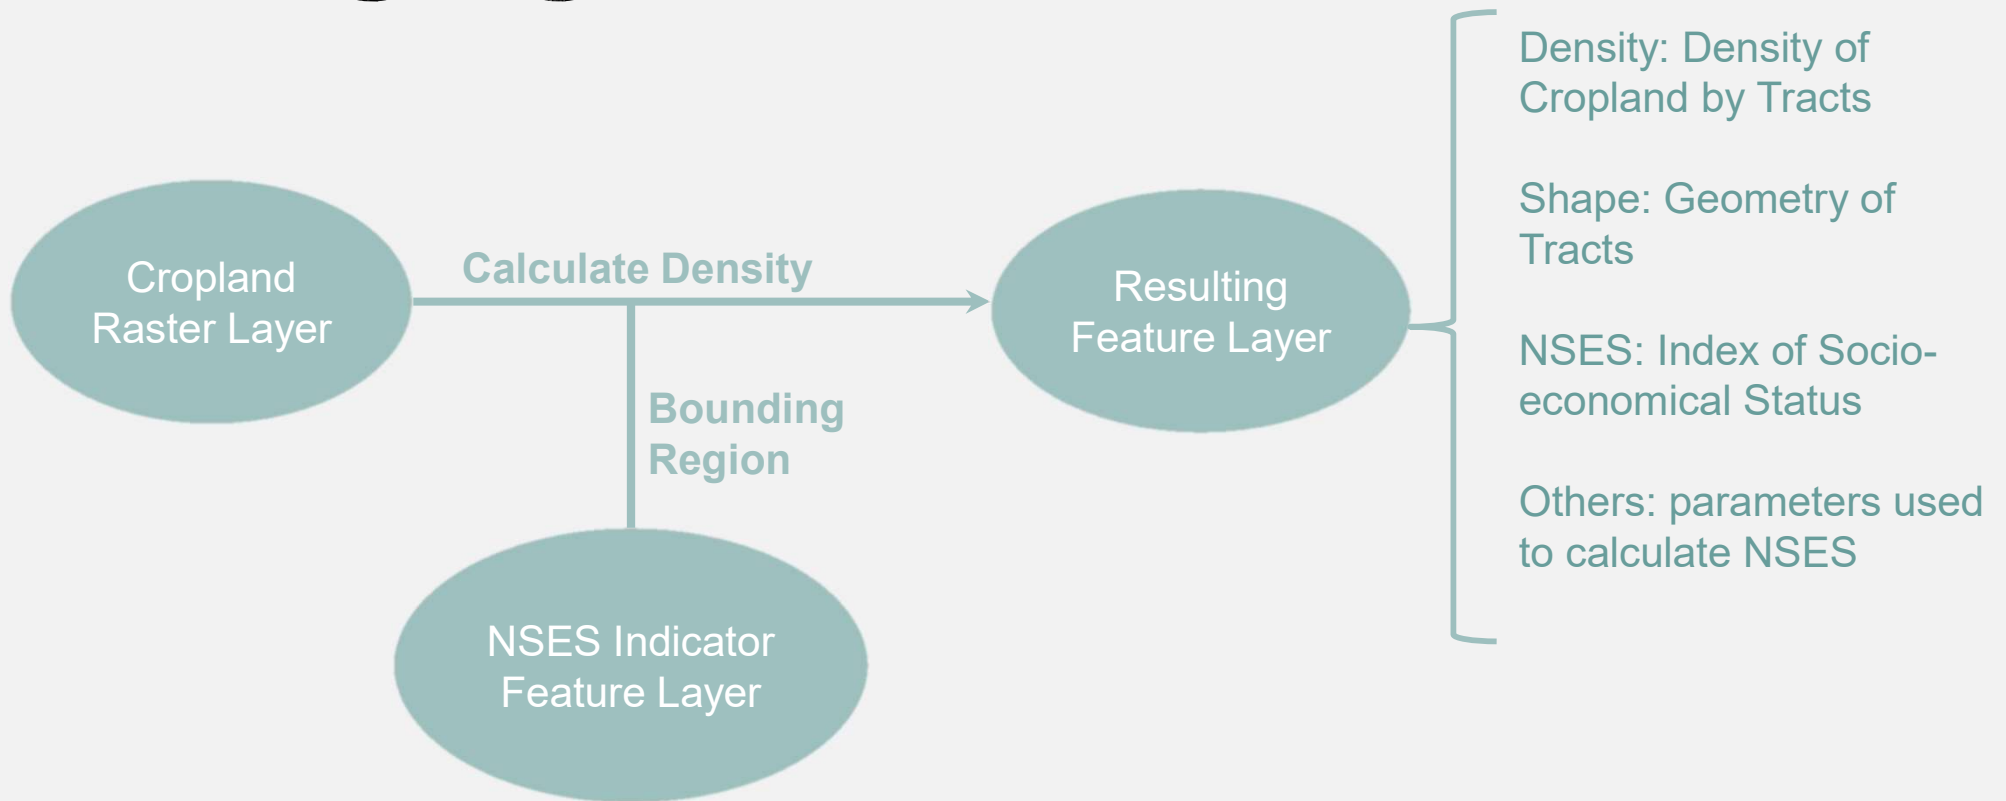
Cropland Raster Layer

Calculate Density

Bounding Region

NSES Indicator Feature Layer

Resulting Feature Layer

Density: Density of Cropland by Tracts

Shape: Geometry of Tracts

NSES: Index of Socio-economical Status

Others: parameters used to calculate NSES